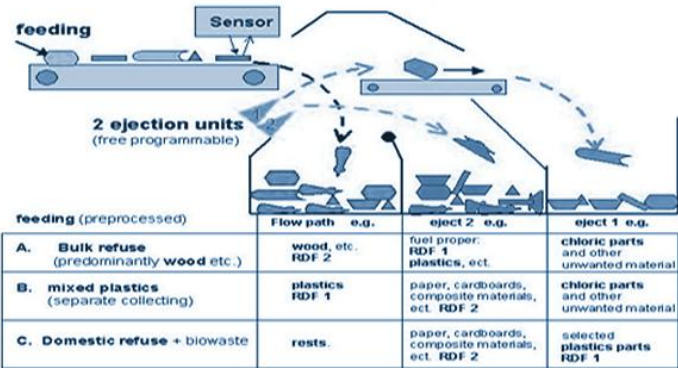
feeding

Sensor

2 ejection units
(free programmable)

| feeding (preprocessed) | Flow path e.g. | eject 2 e.g. | eject 1 e.g. |
|---|---|---|---|
| A. Bulk refuse (predominantly wood etc.) | wood, etc. RDF 2 | fuel proper: RDF 1 plastics, ect. | chloric parts and other unwanted material |
| B. mixed plastics (separate collecting) | plastics RDF 1 | paper, cardboards, composite materials, ect. RDF 2 | chloric parts and other unwanted material |
| C. Domestic refuse + biowaste | rests. | paper, cardboards, composite materials, ect. RDF 2 | selected plastics parts RDF 1 |